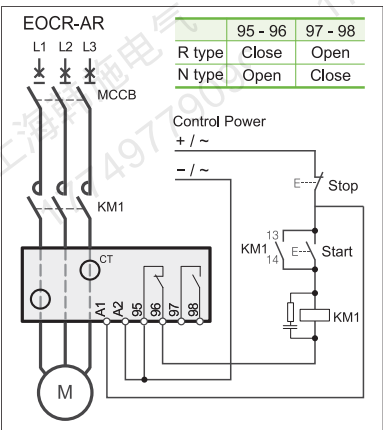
EOCR-AR

L1 L2 L3

|  | 95 - 96 | 97 - 98 |
|---|---|---|
| R type | Close | Open |
| N type | Open | Close |

MCCB

Control Power
+ / ~
− / ~

Stop

KM1

CT

KM1
13
14
Start

KM1

A1 A2 95 96 97 98

M

上海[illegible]电气
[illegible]497790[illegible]